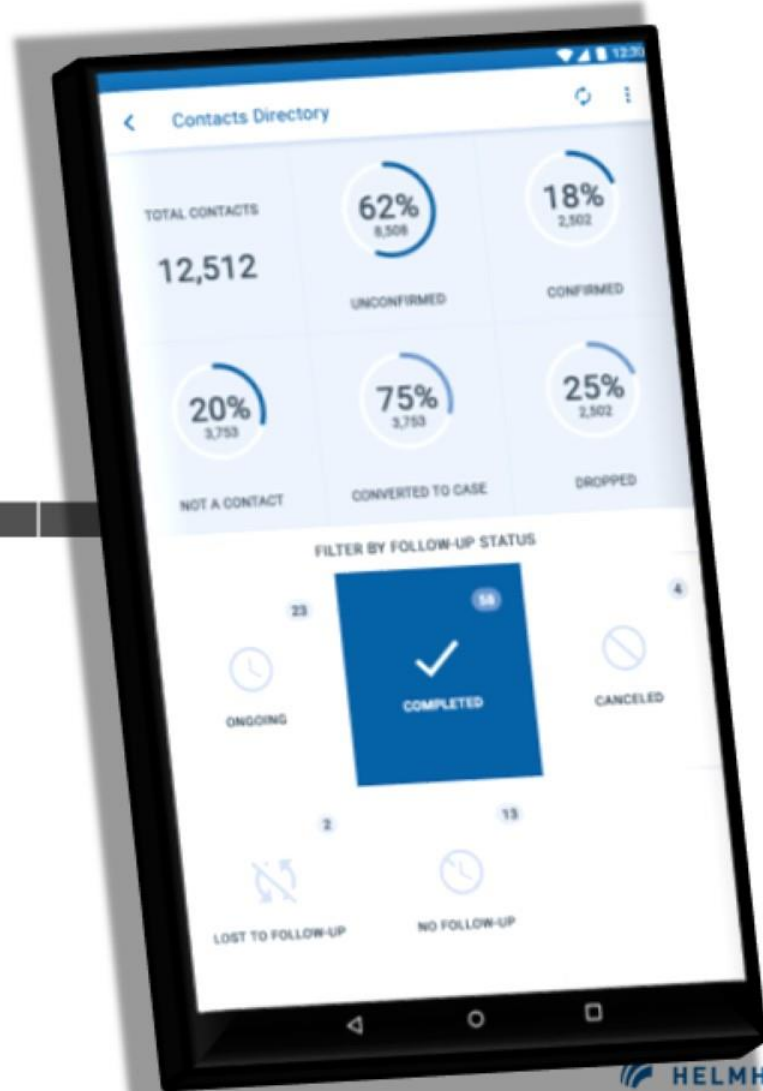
12:30

Contacts Directory

TOTAL CONTACTS
12,512

62%
8,508
UNCONFIRMED

18%
2,502
CONFIRMED

20%
3,753
NOT A CONTACT

75%
3,753
CONVERTED TO CASE

25%
2,502
DROPPED

FILTER BY FOLLOW-UP STATUS

23
ONGOING

58
COMPLETED

4
CANCELED

2
LOST TO FOLLOW-UP

13
NO FOLLOW-UP

HELMH